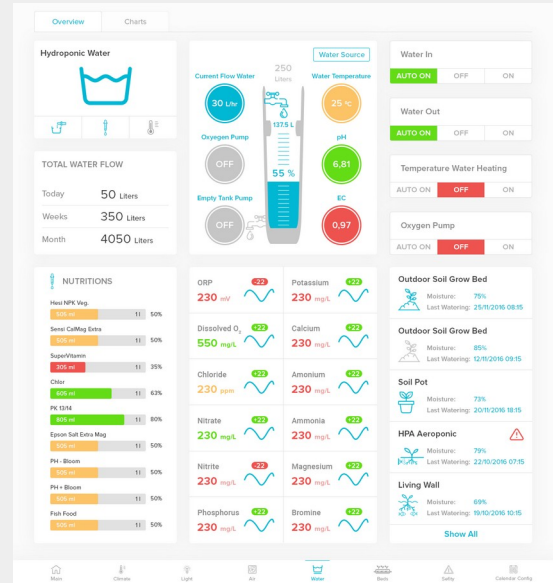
Overview | Charts

Hydroponic Water

TOTAL WATER FLOW

| | |
|---|---|
| Today | 50 Liters |
| Weeks | 350 Liters |
| Month | 4050 Liters |

Water Source

Current Flow Water
30 L/hr

250 Liters

137.5 L

55 %

Water Temperature
25 °C

Oxygen Pump
OFF

pH
6,81

Empty Tank Pump
OFF

EC
0,97

Water In
AUTO ON | OFF | ON

Water Out
AUTO ON | OFF | ON

Temperature Water Heating
AUTO ON | OFF | ON

Oxygen Pump
AUTO ON | OFF | ON

NUTRITIONS

Hesi NPK Veg.
505 ml 50%

Sensi CalMag Extra
505 ml 50%

SuperVitamin
305 ml 35%

Chlor
605 ml 63%

PK 13/14
805 ml 80%

Epson Salt Extra Mag
505 ml 50%

PH - Bloom
505 ml 50%

PH + Bloom
505 ml 50%

Fish Food
505 ml 50%

ORP -22
230 mV

Potassium +22
230 mg/L

Dissolved $O_2$ +22
550 mg/L

Calcium +22
230 mg/L

Chloride +22
230 ppm

Amonium +22
230 mg/L

Nitrate +22
230 mg/L

Ammonia +22
230 mg/L

Nitrite -22
230 mg/L

Magnesium +22
230 mg/L

Phosphorus +22
230 mg/L

Bromine +22
230 mg/L

Outdoor Soil Grow Bed
Moisture: 75%
Last Watering: 25/11/2016 08:15

Outdoor Soil Grow Bed
Moisture: 85%
Last Watering: 12/11/2016 09:15

Soil Pot
Moisture: 73%
Last Watering: 20/11/2016 18:15

HPA Aeroponic
Moisture: 79%
Last Watering: 22/10/2016 07:15

Living Wall
Moisture: 69%
Last Watering: 19/10/2016 10:15

Show All

Main | Climate | Light | Air | Water | Beds | Safety | Calendar Config